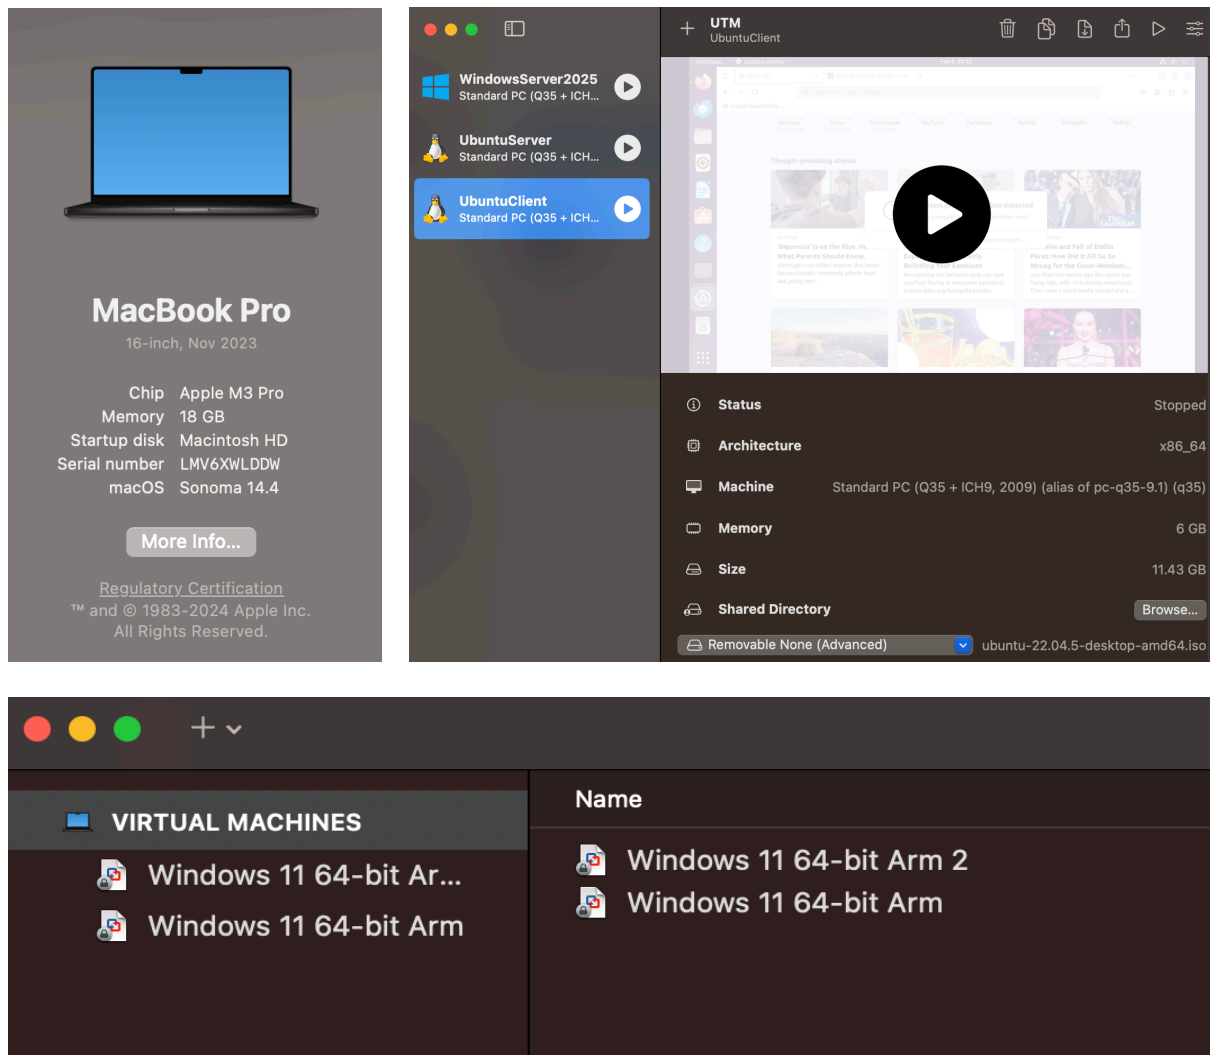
MacBook Pro
16-inch, Nov 2023

Chip Apple M3 Pro
Memory 18 GB
Startup disk Macintosh HD
Serial number LMV6XWLDDW
macOS Sonoma 14.4

More Info...

Regulatory Certification
™ and © 1983-2024 Apple Inc.
All Rights Reserved.

WindowsServer2025
Standard PC (Q35 + ICH...

UbuntuServer
Standard PC (Q35 + ICH...

UbuntuClient
Standard PC (Q35 + ICH...

UTM
UbuntuClient

Status Stopped
Architecture x86_64
Machine Standard PC (Q35 + ICH9, 2009) (alias of pc-q35-9.1) (q35)
Memory 6 GB
Size 11.43 GB
Shared Directory Browse...
Removable None (Advanced) ubuntu-22.04.5-desktop-amd64.iso

VIRTUAL MACHINES
Windows 11 64-bit Ar...
Windows 11 64-bit Arm

Name
Windows 11 64-bit Arm 2
Windows 11 64-bit Arm